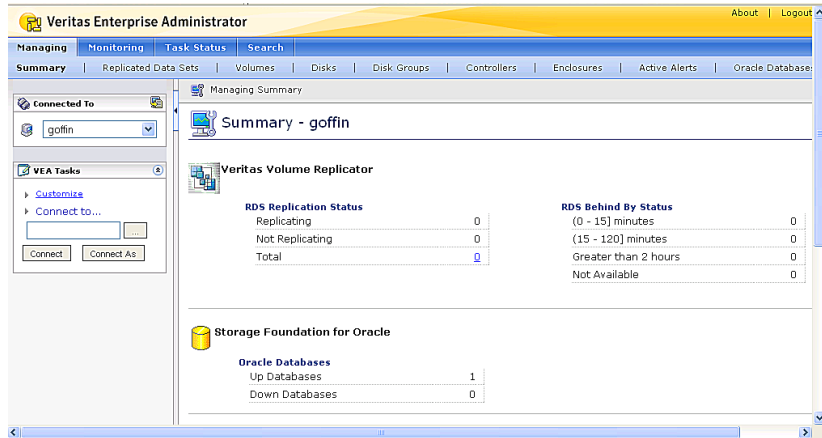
Veritas Enterprise Administrator

About | Logout

Managing | Monitoring | Task Status | Search

Summary | Replicated Data Sets | Volumes | Disks | Disk Groups | Controllers | Enclosures | Active Alerts | Oracle Databases

Connected To

goffin

VEA Tasks

Customize

Connect to...

...

Connect | Connect As

Managing Summary

Summary - goffin

Veritas Volume Replicator

RDS Replication Status

| | |
|---|---|
| Replicating | 0 |
| Not Replicating | 0 |
| Total | 0 |

RDS Behind By Status

| | |
|---|---|
| (0 - 15] minutes | 0 |
| (15 - 120] minutes | 0 |
| Greater than 2 hours | 0 |
| Not Available | 0 |

Storage Foundation for Oracle

Oracle Databases

| | |
|---|---|
| Up Databases | 1 |
| Down Databases | 0 |